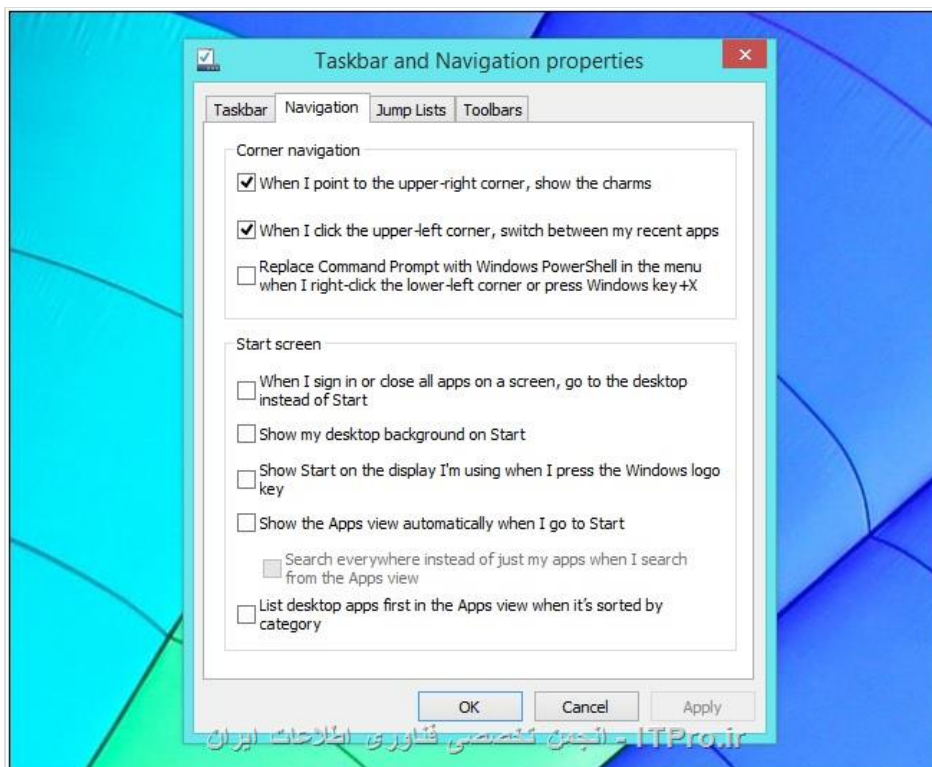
Taskbar and Navigation properties

Taskbar | Navigation | Jump Lists | Toolbars

Corner navigation

When I point to the upper-right corner, show the charms

When I click the upper-left corner, switch between my recent apps

Replace Command Prompt with Windows PowerShell in the menu when I right-click the lower-left corner or press Windows key+X

Start screen

When I sign in or close all apps on a screen, go to the desktop instead of Start

Show my desktop background on Start

Show Start on the display I'm using when I press the Windows logo key

Show the Apps view automatically when I go to Start

Search everywhere instead of just my apps when I search from the Apps view

List desktop apps first in the Apps view when it's sorted by category

OK | Cancel | Apply

ITPro.ir - انجمن تخصصی فناوری اطلاعات ایران